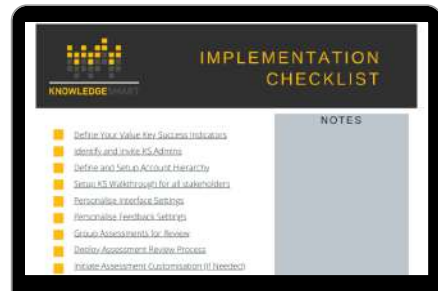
KNOWLEDGESMART

IMPLEMENTATION CHECKLIST

NOTES

Define Your Value Key Success Indicators
Identify and invite KS Admins
Define and Setup Account Hierarchy
Setup KS Walkthrough for all stakeholders
Personalise Interface Settings
Personalise Feedback Settings
Group Assessments for Review
Deploy Assessment Review Process
Initiate Assessment Customisation (If Needed)